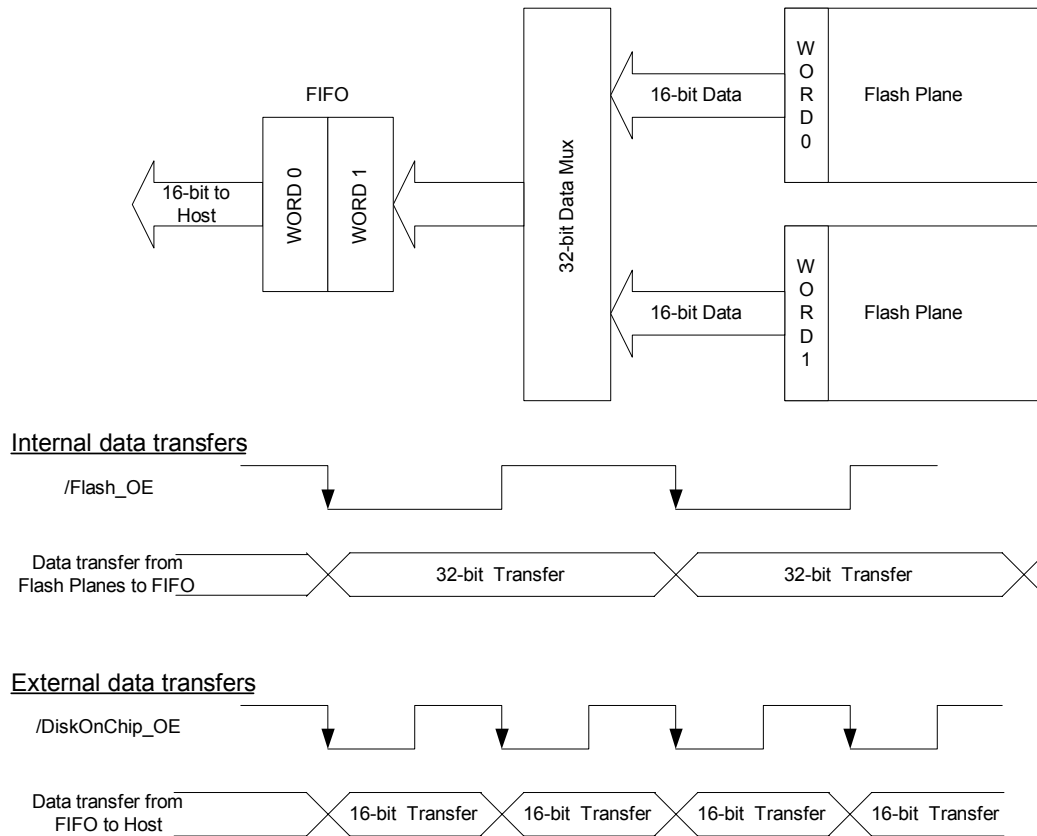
FIFO

16-bit to Host

WORD 0

WORD 1

32-bit Data Mux

16-bit Data

W O R D 0

Flash Plane

16-bit Data

W O R D 1

Flash Plane

Internal data transfers

/Flash_OE

Data transfer from Flash Planes to FIFO

32-bit Transfer

32-bit Transfer

External data transfers

/DiskOnChip_OE

Data transfer from FIFO to Host

16-bit Transfer

16-bit Transfer

16-bit Transfer

16-bit Transfer